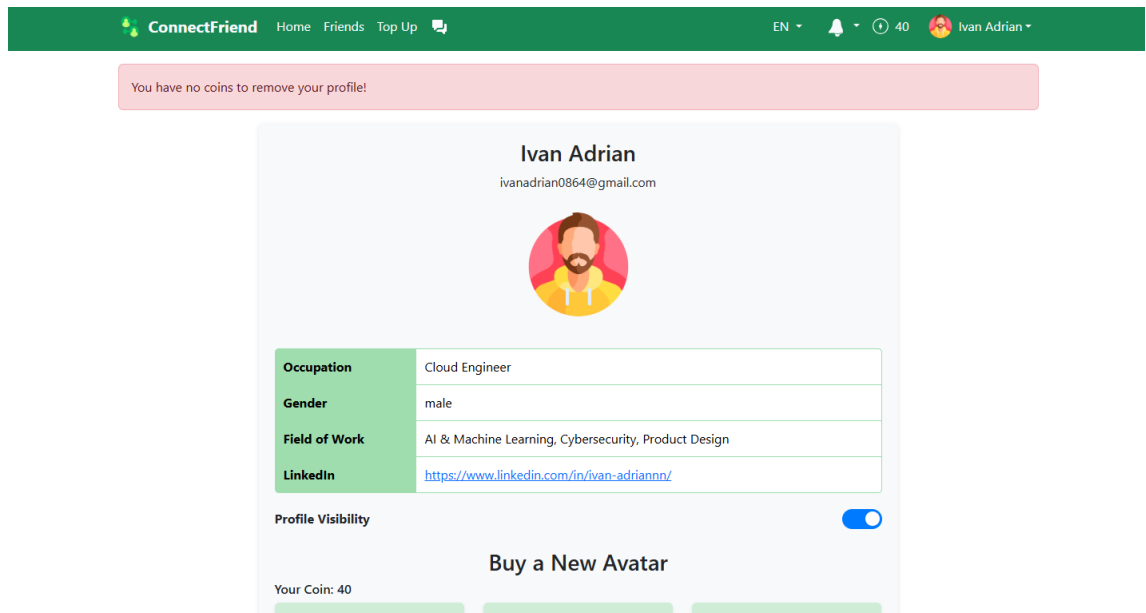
ConnectFriend Home Friends Top Up

EN 40 Ivan Adrian

You have no coins to remove your profile!

Ivan Adrian

ivanadrian0864@gmail.com

| Occupation | Cloud Engineer |
|---|---|
| Gender | male |
| Field of Work | AI & Machine Learning, Cybersecurity, Product Design |
| LinkedIn | https://www.linkedin.com/in/ivan-adriannn/ |

Profile Visibility

Buy a New Avatar

Your Coin: 40